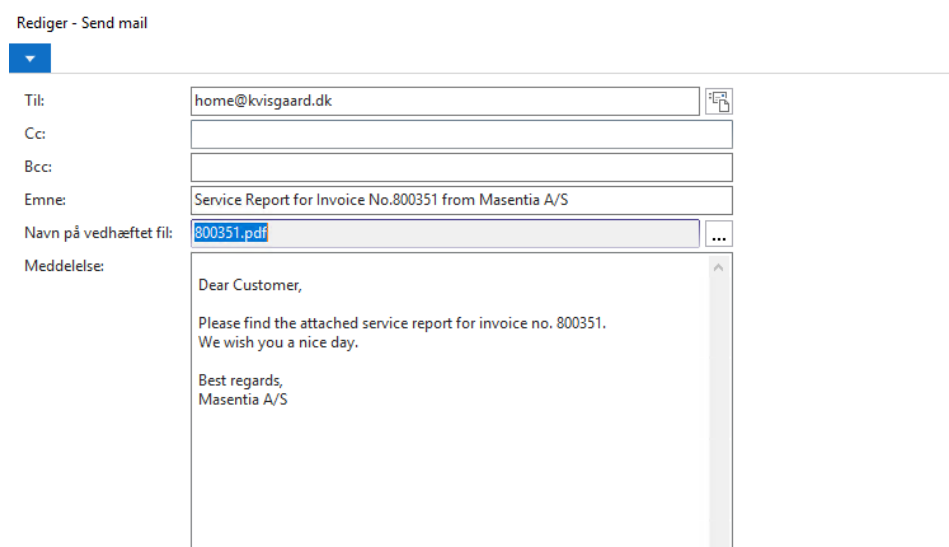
Rediger - Send mail

Til: home@kvisgaard.dk

Cc:

Bcc:

Emne: Service Report for Invoice No.800351 from Masentia A/S

Navn på vedhæftet fil: 800351.pdf ...

Meddelelse:

Dear Customer,

Please find the attached service report for invoice no. 800351.
We wish you a nice day.

Best regards,
Masentia A/S